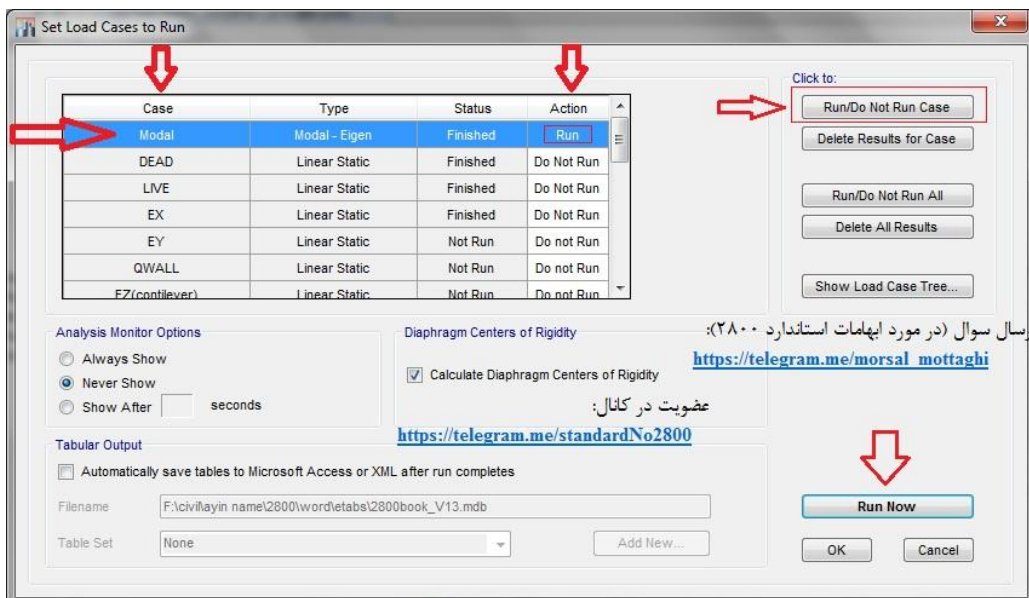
Set Load Cases to Run

| Case | Type | Status | Action |
|---|---|---|---|
| Modal | Modal - Eigen | Finished | Run |
| DEAD | Linear Static | Finished | Do Not Run |
| LIVE | Linear Static | Finished | Do Not Run |
| EX | Linear Static | Finished | Do Not Run |
| EY | Linear Static | Not Run | Do not Run |
| QWALL | Linear Static | Not Run | Do not Run |
| EZ(contilever) | Linear Static | Not Run | Do not Run |

Click to:
Run/Do Not Run Case
Delete Results for Case
Run/Do Not Run All
Delete All Results
Show Load Case Tree...

Analysis Monitor Options
Always Show
Never Show
Show After seconds

Diaphragm Centers of Rigidity
Calculate Diaphragm Centers of Rigidity

رسال سوال (در مورد ابهامات استاندارد ۲۸۰۰):
https://telegram.me/morsal_mottaghi

عضویت در کانال:
https://telegram.me/standardNo2800

Tabular Output
Automatically save tables to Microsoft Access or XML after run completes
Filename F:\civil\ayin name\2800\word\etabs\2800book_V13.mdb
Table Set None
Add New...

Run Now
OK
Cancel